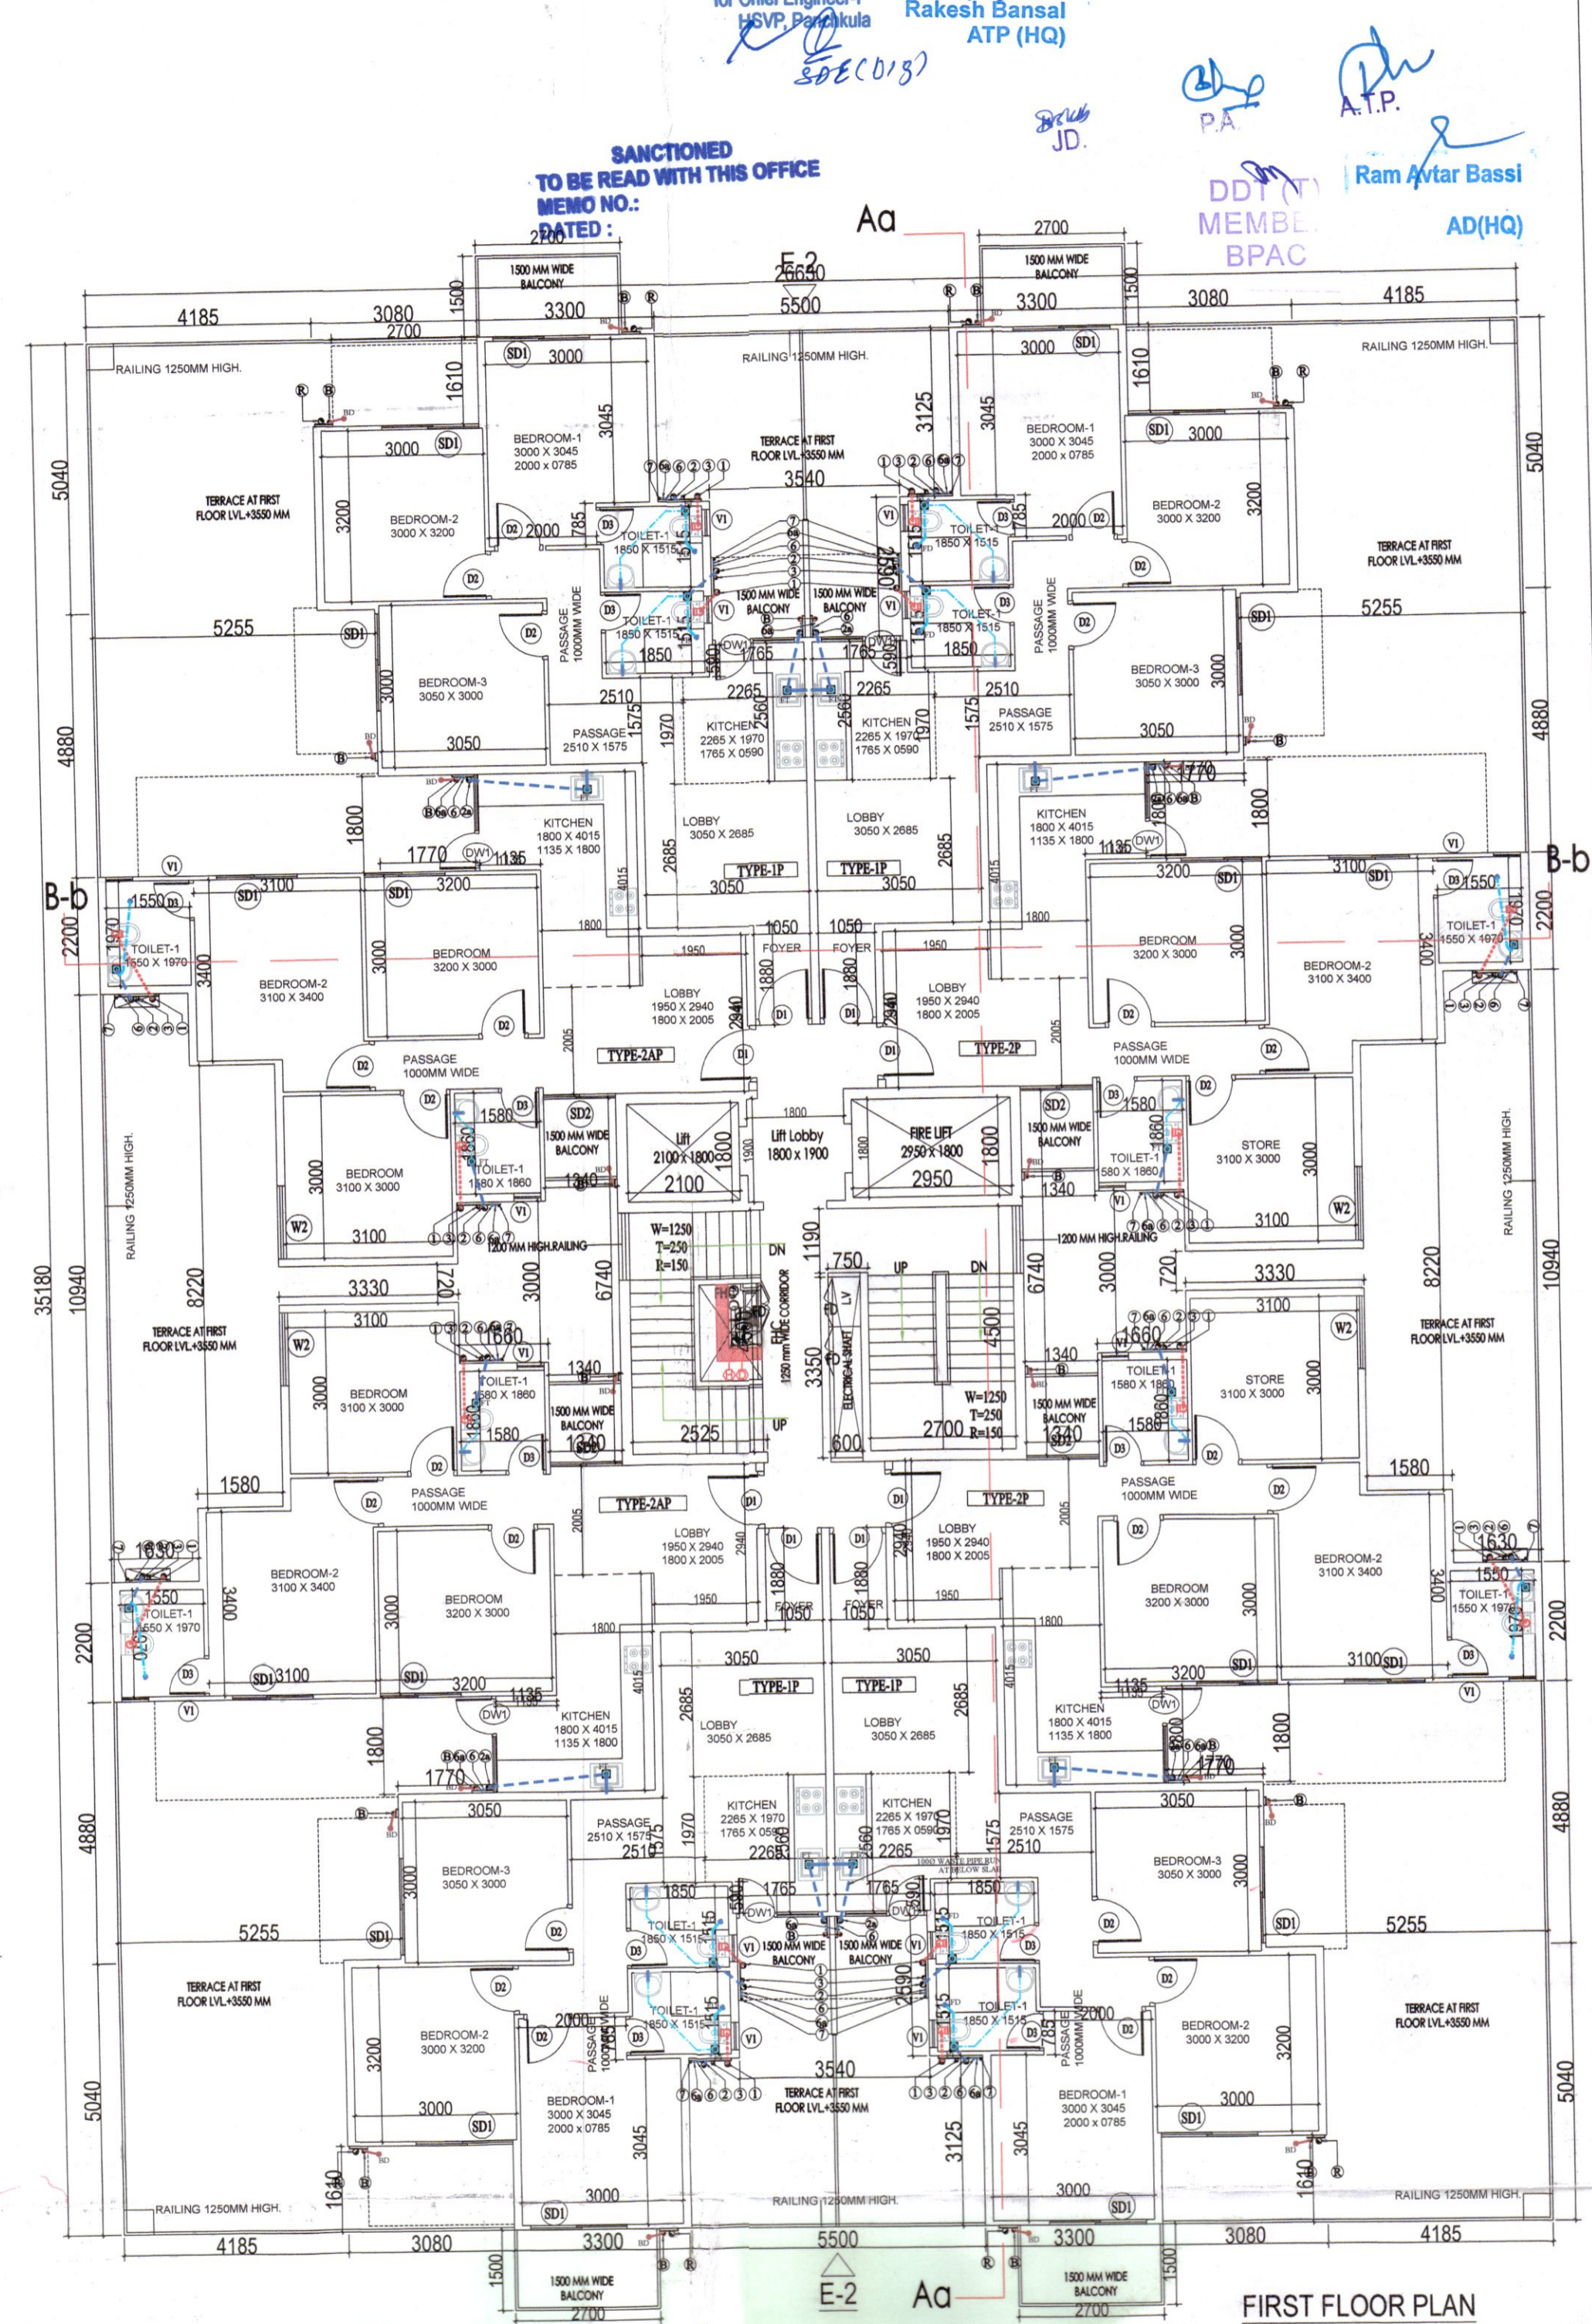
for Chief Engineer-I HSVP, Panchkula
SDE(D18)

Rakesh Bansal
ATP (HQ)

A.T.P.
P.A.
JD.

SANCTIONED
TO BE READ WITH THIS OFFICE
MEMO NO.:
DATED :

DDT (T)
MEMBER
BPAC

Ram Avtar Bassi
AD(HQ)

Aa
E-2
26650
5500
2700
1500 MM WIDE BALCONY
3300
3080
4185
2700
1500
RAILING 1250MM HIGH.
RAILING 1250MM HIGH.
BEDROOM-1 3000 X 3045 2000 x 0785
BEDROOM-2 3000 X 3200
BEDROOM-3 3050 X 3000
TERRACE AT FIRST FLOOR LVL+3550 MM
TOILET-1 1850 X 1515
1500 MM WIDE BALCONY
KITCHEN 2265 X 1970 1765 X 0590
PASSAGE 2510 X 1575
PASSAGE 1000MM WIDE
KITCHEN 1800 X 4015 1135 X 1800
LOBBY 3050 X 2685
TYPE-1P
B-b
TOILET-1 1550 X 1970
BEDROOM-2 3100 X 3400
BEDROOM 3200 X 3000
FOYER
LOBBY 1950 X 2940 1800 X 2005
TYPE-2AP
TYPE-2P
Lift 2100 X 1800
Lift Lobby 1800 x 1900
FIRE LIFT 2950 X 1800
STORE 3100 X 3000
BEDROOM 3100 X 3000
TOILET-1 1580 X 1860
W=1250 T=250 R=150
1200 MM HIGH RAILING
DN
UP
1250 mm WIDE CORRIDOR
ELECTRICAL SHAFT
LV
FD
RAILING 1250MM HIGH.
35180
10940
8220
5040
4880
5255
3540
3125
3045
1610
3000
3200
2000
785
1850
1765
2265
2510
1575
1970
2560
2685
1800
1770
1135
3100
1550
2200
1050
1880
1950
4015
3330
3100
720
6740
1190
750
4500
3350
2525
2700
600
1340
1580
1630
1640
FIRST FLOOR PLAN